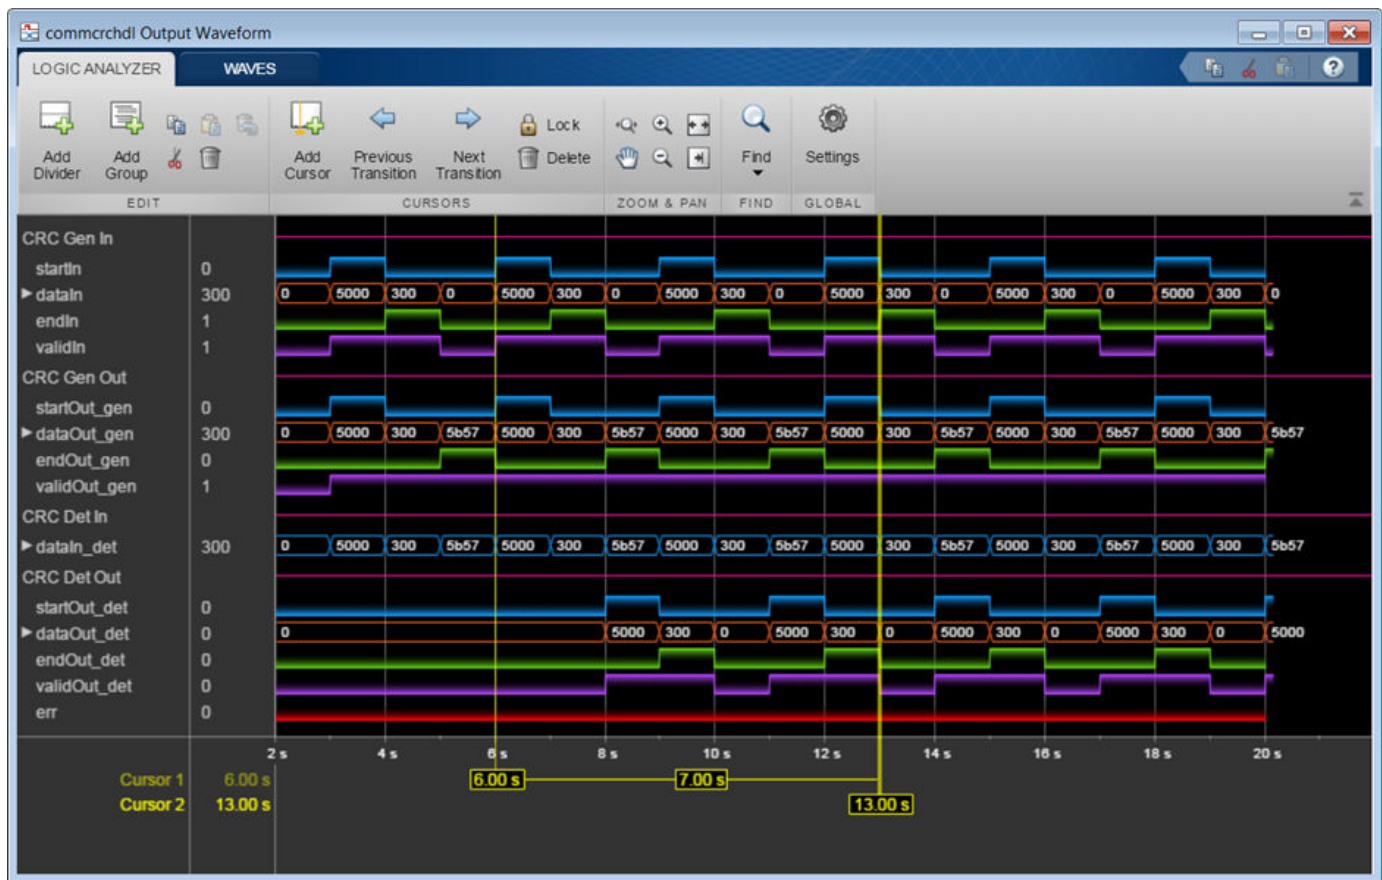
commcrchdl Output Waveform

LOGIC ANALYZER WAVES

Add Divider
Add Group
EDIT
Add Cursor
Previous Transition
Next Transition
Lock
Delete
CURSORS
ZOOM & PAN
Find
FIND
Settings
GLOBAL

CRC Gen In
startIn 0
dataIn 300
endIn 1
validIn 1
CRC Gen Out
startOut_gen 0
dataOut_gen 300
endOut_gen 0
validOut_gen 1
CRC Det In
dataIn_det 300
CRC Det Out
startOut_det 0
dataOut_det 0
endOut_det 0
validOut_det 0
err 0

0 5000 300 0 5000 300 0 5000 300 0 5000 300 0 5000 300 0 5000 300 0
0 5000 300 5b57 5000 300 5b57 5000 300 5b57 5000 300 5b57 5000 300 5b57 5000 300 5b57
0 5000 300 5b57 5000 300 5b57 5000 300 5b57 5000 300 5b57 5000 300 5b57 5000 300 5b57
0 5000 300 0 5000 300 0 5000 300 0 5000 300 0 5000

2 s 4 s 6 s 8 s 10 s 12 s 14 s 16 s 18 s 20 s

Cursor 1 6.00 s
Cursor 2 13.00 s
6.00 s
7.00 s
13.00 s